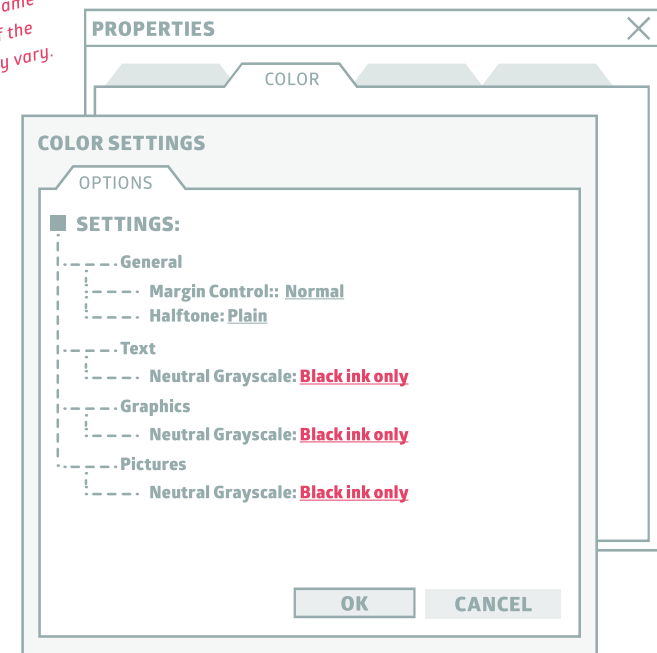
ame
f the
y vary.

PROPERTIES

COLOR

COLOR SETTINGS

OPTIONS

SETTINGS:

General

Margin Control:: Normal

Halftone: Plain

Text

Neutral Grayscale: Black ink only

Graphics

Neutral Grayscale: Black ink only

Pictures

Neutral Grayscale: Black ink only

OK

CANCEL